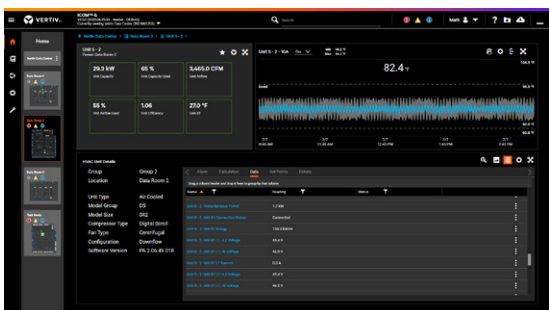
VERTIV.

ICOM™-S

Search

Home

Unit 5 - 2

29.3 kW
Unit Capacity

65 %
Unit Capacity Used

3,465.0 CFM
Unit Airflow

55 %
Unit Airflow Used

1.06
Unit Efficiency

27.0 °F
Unit ΔT

Unit 5 - 2 - SSA

82.4 °F

HVAC Unit Details

| | |
|---|---|
| Group | Group 2 |
| Location | Data Room 2 |
| Unit Type | Air Cooled |
| Model Group | DS |
| Model Size | DX2 |
| Compressor Type | Digital Scroll |
| Fan Type | Centrifugal |
| Configuration | Downflow |
| Software Version | PA 2.05.49.01B |

Alerts | Calculation | Data | Set Points | Details

Name | Reading | Status

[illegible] | 1.7 kW
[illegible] | Connected
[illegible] | 120.0 kWh
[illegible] | 45.4 V
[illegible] | 46.9 V
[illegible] | 0.2 A
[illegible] | 45.4 V
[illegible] | 46.5 V